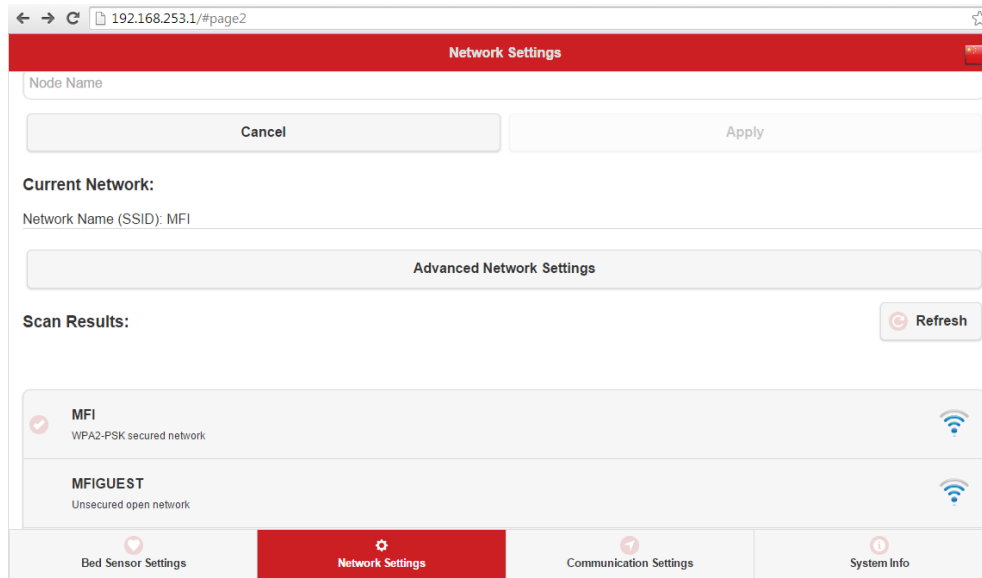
192.168.253.1/#page2

Network Settings

Node Name

Cancel

Apply

Current Network:

Network Name (SSID): MFI

Advanced Network Settings

Scan Results:

Refresh

MFI
WPA2-PSK secured network

MFIGUEST
Unsecured open network

Bed Sensor Settings

Network Settings

Communication Settings

System Info